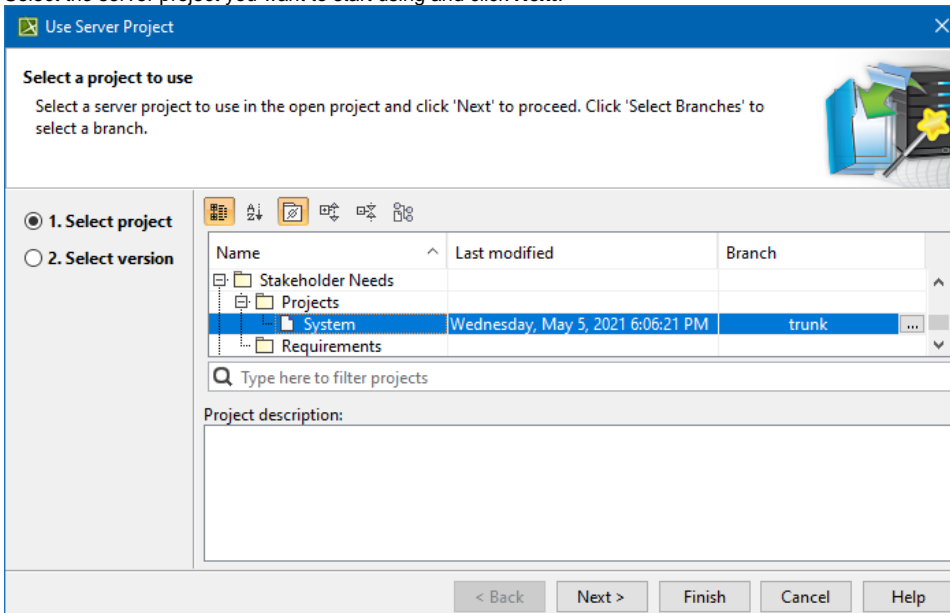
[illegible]

Use Server Project

Select a project to use

Select a server project to use in the open project and click 'Next' to proceed. Click 'Select Branches' to select a branch.

1. Select project

2. Select version

| Name | Last modified | Branch |
|---|---|---|
| Stakeholder Needs | | |
| Projects | | |
| System | Wednesday, May 5, 2021 6:06:21 PM | trunk ... |
| Requirements | | |

Type here to filter projects

Project description:

< Back Next > Finish Cancel Help